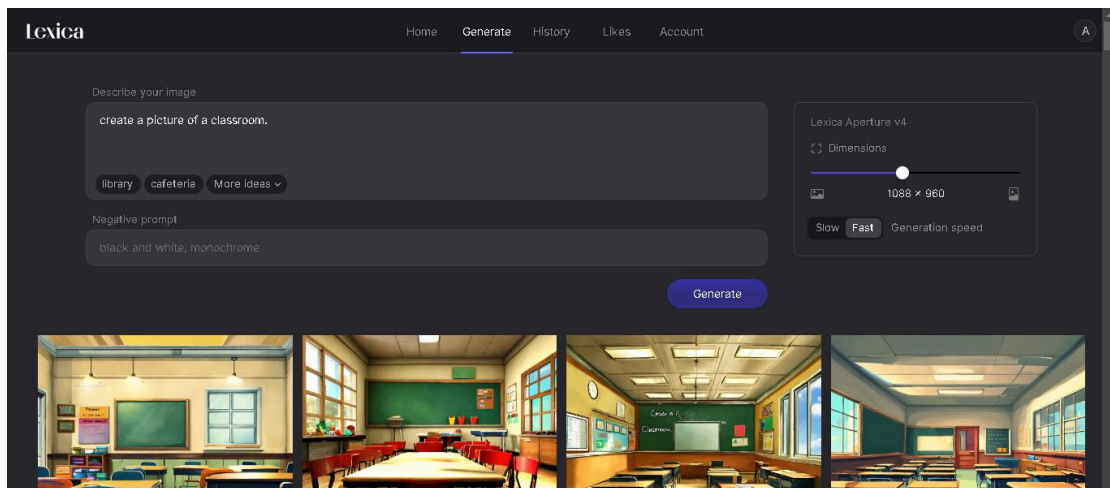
Lexica

Home Generate History Likes Account

A

Describe your image

create a picture of a classroom.

library cafeteria More ideas

Negative prompt

black and white, monochrome

Generate

Lexica Aperture v4

Dimensions

1088 × 960

Slow Fast Generation speed

Create A
Classroom